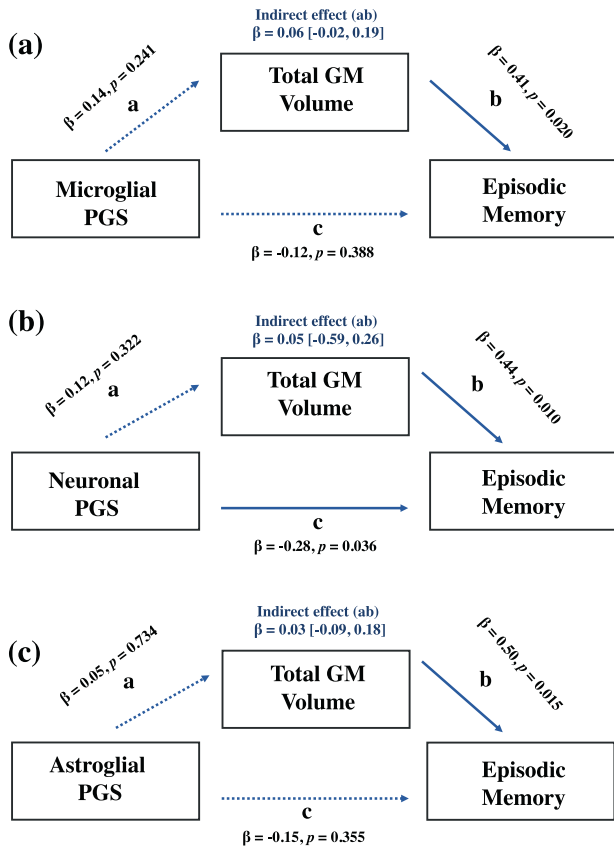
(a)

Indirect effect (ab)
β = 0.06 [-0.02, 0.19]

β = 0.14, $p$ = 0.241

a

Total GM Volume

β = 0.41, $p$ = 0.020

b

Microglial PGS

c

Episodic Memory

β = -0.12, $p$ = 0.388

(b)

Indirect effect (ab)
β = 0.05 [-0.59, 0.26]

β = 0.12, $p$ = 0.322

a

Total GM Volume

β = 0.44, $p$ = 0.010

b

Neuronal PGS

c

Episodic Memory

β = -0.28, $p$ = 0.036

(c)

Indirect effect (ab)
β = 0.03 [-0.09, 0.18]

β = 0.05, $p$ = 0.734

a

Total GM Volume

β = 0.50, $p$ = 0.015

b

Astroglial PGS

c

Episodic Memory

β = -0.15, $p$ = 0.355